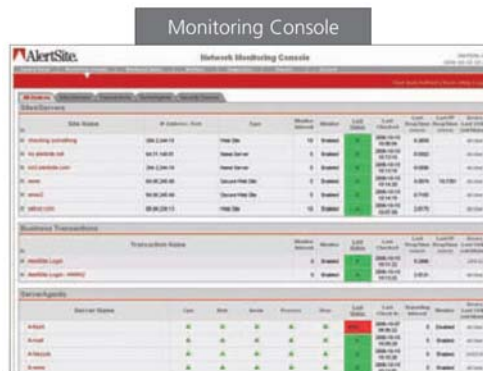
Monitoring Console

AlertSite.

Network Monitoring Console

Sites/Servers

| Site Name | IP Address / Host | Type | Monitor Interval | Monitor | Last Status | Last Checked |
|---|---|---|---|---|---|---|
| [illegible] | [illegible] | Web Site | 15 | Enabled | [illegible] | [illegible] |
| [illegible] | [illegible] | Name Server | 5 | Enabled | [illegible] | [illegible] |
| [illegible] | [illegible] | Web Site | 5 | Enabled | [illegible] | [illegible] |
| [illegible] | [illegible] | Secure Web Site | 5 | Enabled | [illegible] | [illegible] |
| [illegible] | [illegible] | Secure Web Site | 5 | Enabled | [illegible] | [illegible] |
| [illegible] | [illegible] | Web Site | 15 | Enabled | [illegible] | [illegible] |

Business Transactions

| Transaction Name | Monitor Interval | Monitor | Last Status | Last Checked |
|---|---|---|---|---|
| AlertSite Login | 5 | Enabled | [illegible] | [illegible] |
| AlertSite Login - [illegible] | 5 | Enabled | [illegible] | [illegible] |

Server/Agents

| Server Name | Cpu | Disk | Mem | Process | Other | Last Status | Last Check In | Reporting Interval | Monitor |
|---|---|---|---|---|---|---|---|---|---|
| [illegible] | | | | | | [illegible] | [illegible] | 5 | Enabled |
| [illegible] | | | | | | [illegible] | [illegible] | 5 | Enabled |
| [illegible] | | | | | | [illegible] | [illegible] | 5 | Enabled |
| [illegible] | | | | | | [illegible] | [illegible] | 5 | Enabled |